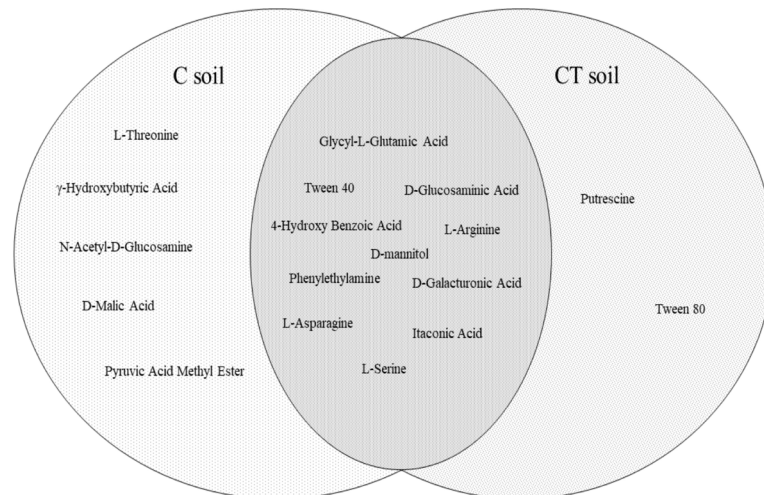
C soil

L-Threonine

γ-Hydroxybutyric Acid

N-Acetyl-D-Glucosamine

D-Malic Acid

Pyruvic Acid Methyl Ester

Glycyl-L-Glutamic Acid

Tween 40

D-Glucosaminic Acid

4-Hydroxy Benzoic Acid

L-Arginine

D-mannitol

Phenylethylamine

D-Galacturonic Acid

L-Asparagine

Itaconic Acid

L-Serine

CT soil

Putrescine

Tween 80